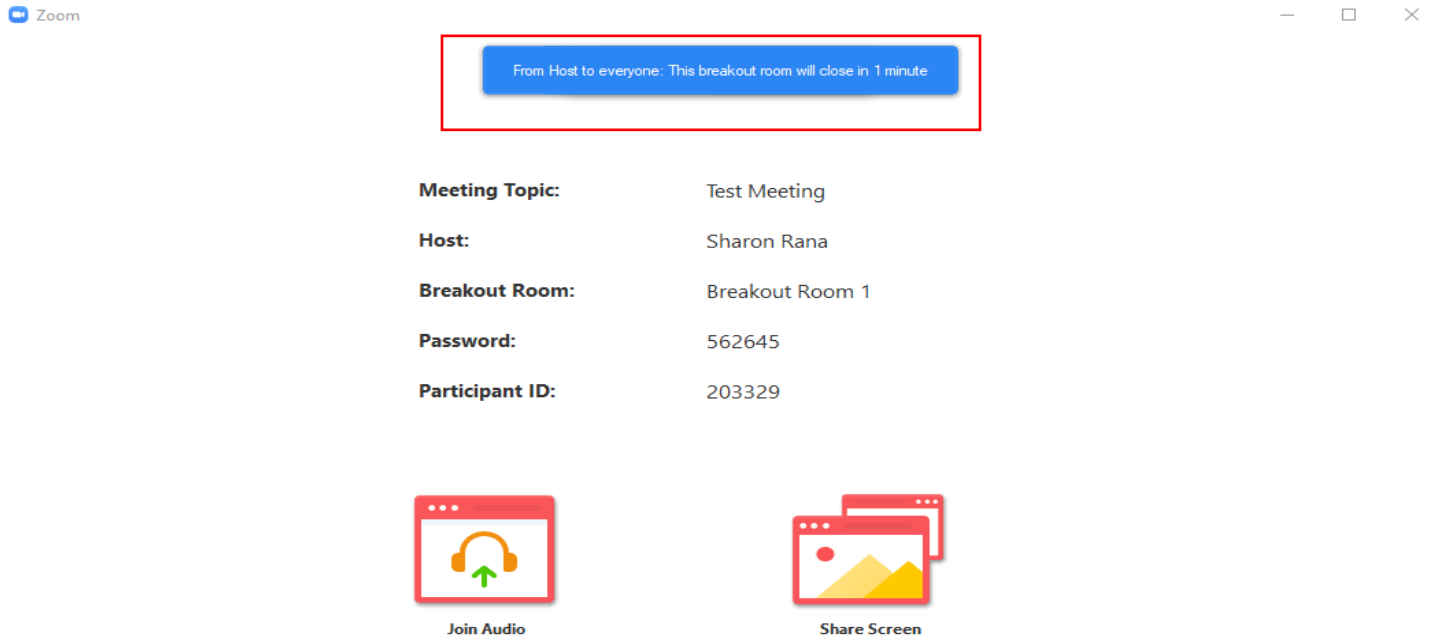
Zoom

From Host to everyone: This breakout room will close in 1 minute

| | |
|---|---|
| **Meeting Topic:** | Test Meeting |
| **Host:** | Sharon Rana |
| **Breakout Room:** | Breakout Room 1 |
| **Password:** | 562645 |
| **Participant ID:** | 203329 |

Join Audio

Share Screen